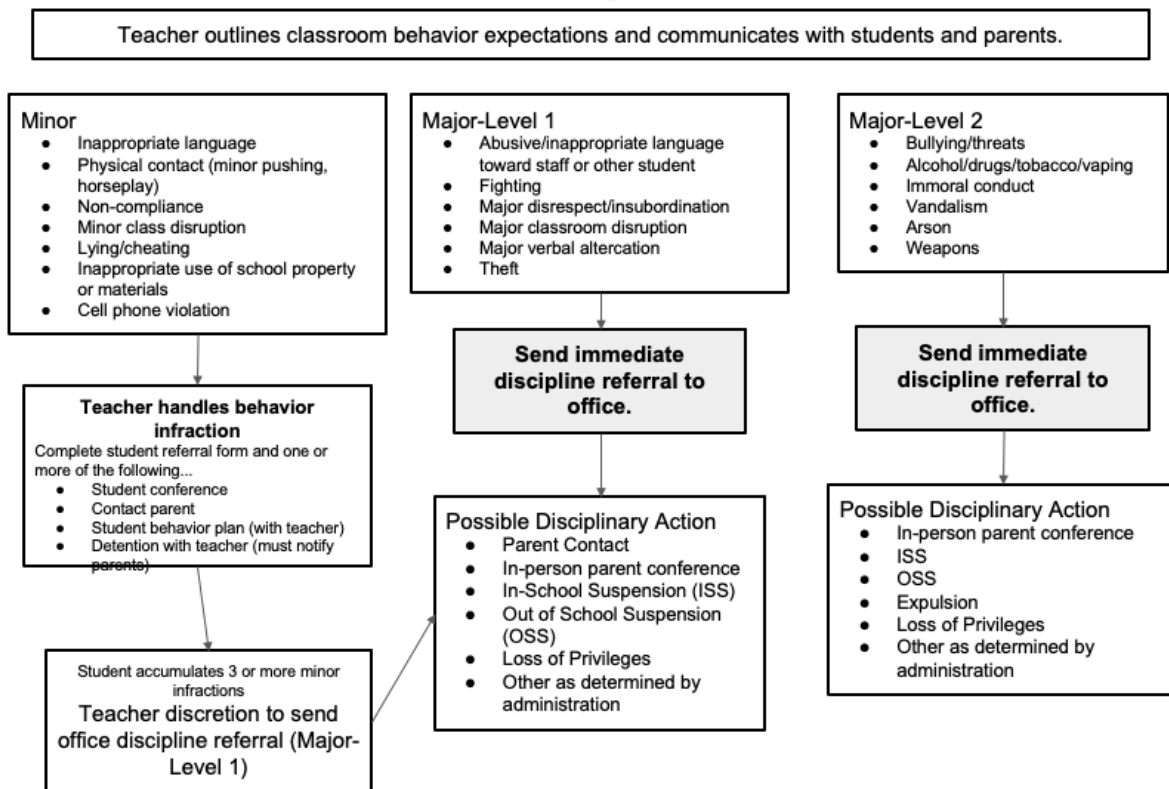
Teacher outlines classroom behavior expectations and communicates with students and parents.

Minor
- Inappropriate language
- Physical contact (minor pushing, horseplay)
- Non-compliance
- Minor class disruption
- Lying/cheating
- Inappropriate use of school property or materials
- Cell phone violation

Teacher handles behavior infraction
Complete student referral form and one or more of the following...
- Student conference
- Contact parent
- Student behavior plan (with teacher)
- Detention with teacher (must notify parents)

Student accumulates 3 or more minor infractions
Teacher discretion to send office discipline referral (Major-Level 1)

Major-Level 1
- Abusive/inappropriate language toward staff or other student
- Fighting
- Major disrespect/insubordination
- Major classroom disruption
- Major verbal altercation
- Theft

Send immediate discipline referral to office.

Possible Disciplinary Action
- Parent Contact
- In-person parent conference
- In-School Suspension (ISS)
- Out of School Suspension (OSS)
- Loss of Privileges
- Other as determined by administration

Major-Level 2
- Bullying/threats
- Alcohol/drugs/tobacco/vaping
- Immoral conduct
- Vandalism
- Arson
- Weapons

Send immediate discipline referral to office.

Possible Disciplinary Action
- In-person parent conference
- ISS
- OSS
- Expulsion
- Loss of Privileges
- Other as determined by administration